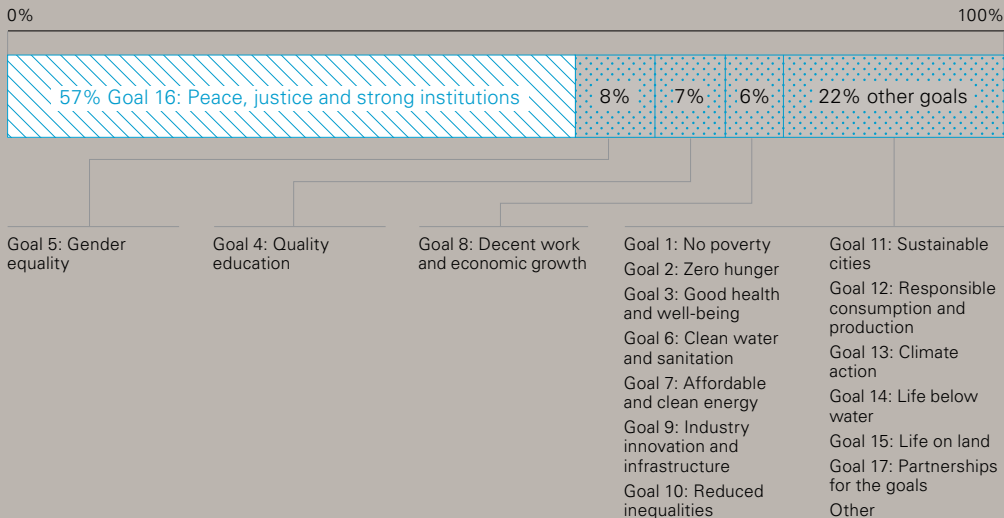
0%

100%

57% Goal 16: Peace, justice and strong institutions

8%

7%

6%

22% other goals

Goal 5: Gender equality

Goal 4: Quality education

Goal 8: Decent work and economic growth

Goal 1: No poverty

Goal 2: Zero hunger

Goal 3: Good health and well-being

Goal 6: Clean water and sanitation

Goal 7: Affordable and clean energy

Goal 9: Industry innovation and infrastructure

Goal 10: Reduced inequalities

Goal 11: Sustainable cities

Goal 12: Responsible consumption and production

Goal 13: Climate action

Goal 14: Life below water

Goal 15: Life on land

Goal 17: Partnerships for the goals

Other